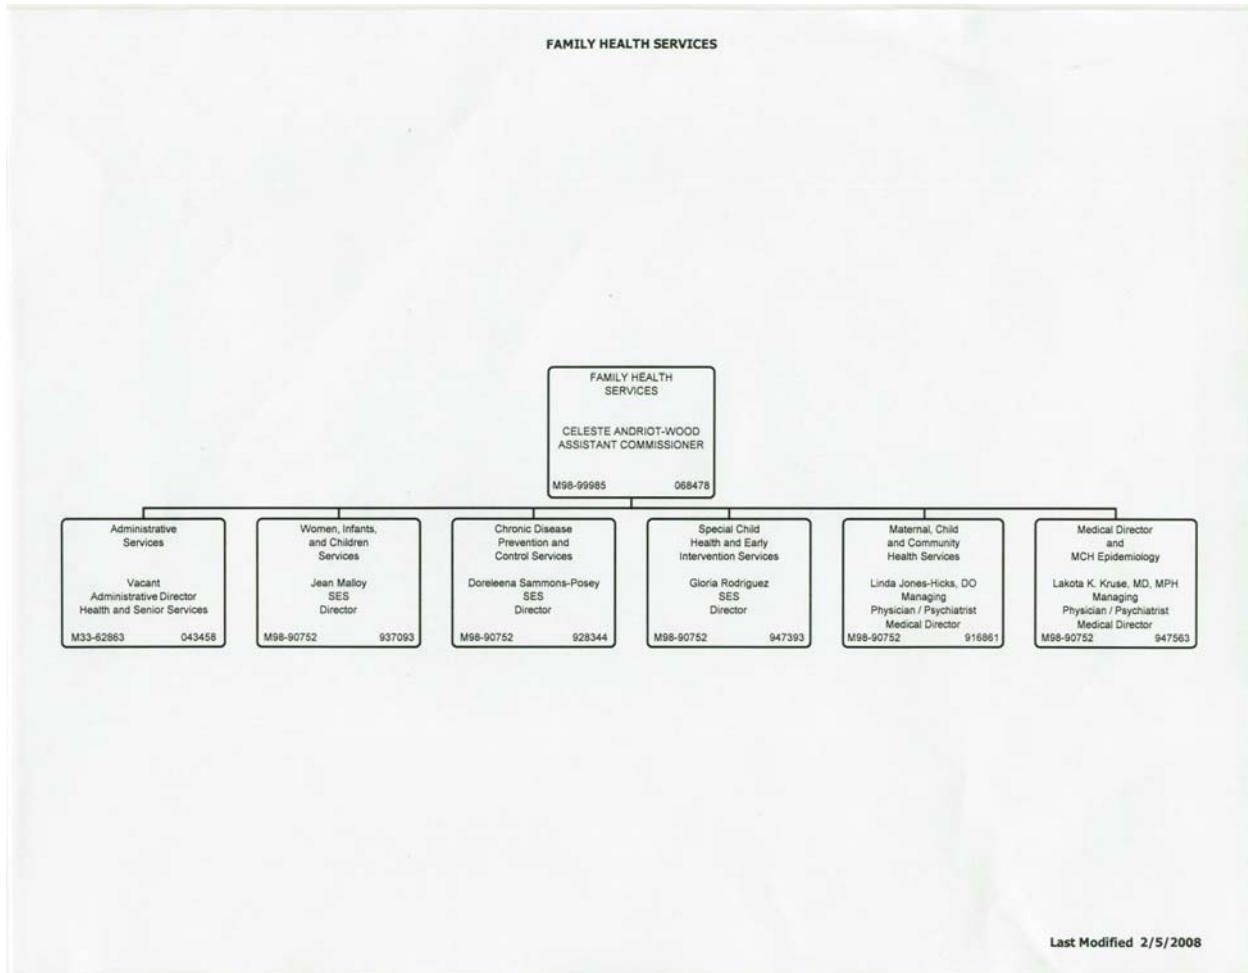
FAMILY HEALTH SERVICES

FAMILY HEALTH SERVICES

CELESTE ANDRIOT-WOOD
ASSISTANT COMMISSIONER

M98-99985 068478

Administrative Services

Vacant
Administrative Director
Health and Senior Services

M33-62863 043458

Women, Infants, and Children Services

Jean Malloy
SES
Director

M98-90752 937093

Chronic Disease Prevention and Control Services

Doreleena Sammons-Posey
SES
Director

M98-90752 928344

Special Child Health and Early Intervention Services

Gloria Rodriguez
SES
Director

M98-90752 947393

Maternal, Child and Community Health Services

Linda Jones-Hicks, DO
Managing
Physician / Psychiatrist
Medical Director

M98-90752 916861

Medical Director and MCH Epidemiology

Lakota K. Kruse, MD, MPH
Managing
Physician / Psychiatrist
Medical Director

M98-90752 947563

Last Modified 2/5/2008